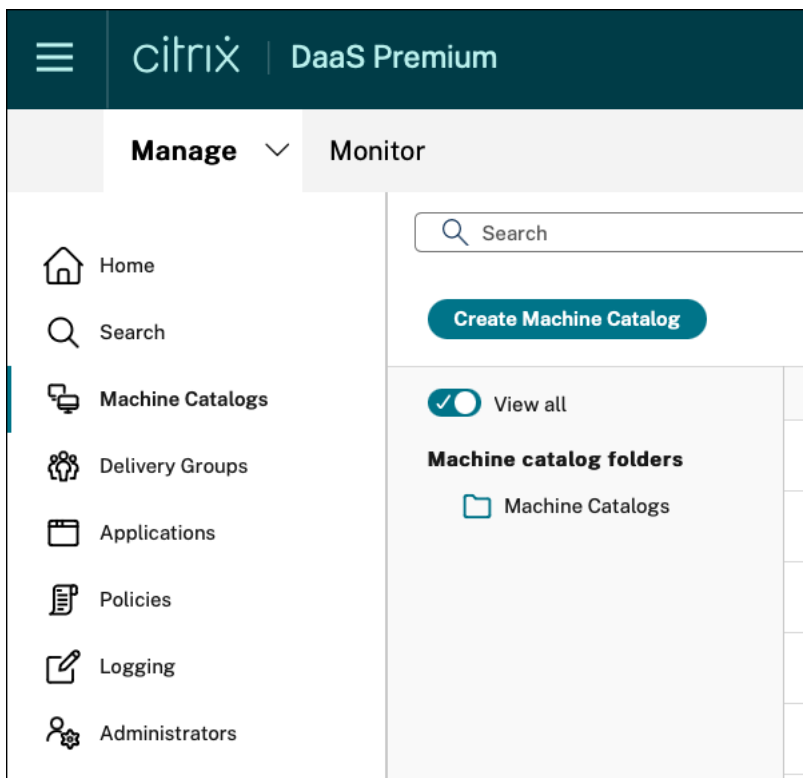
citrix | DaaS Premium

Manage Monitor

Search

Create Machine Catalog

Home
Search
Machine Catalogs
Delivery Groups
Applications
Policies
Logging
Administrators

View all

Machine catalog folders

Machine Catalogs